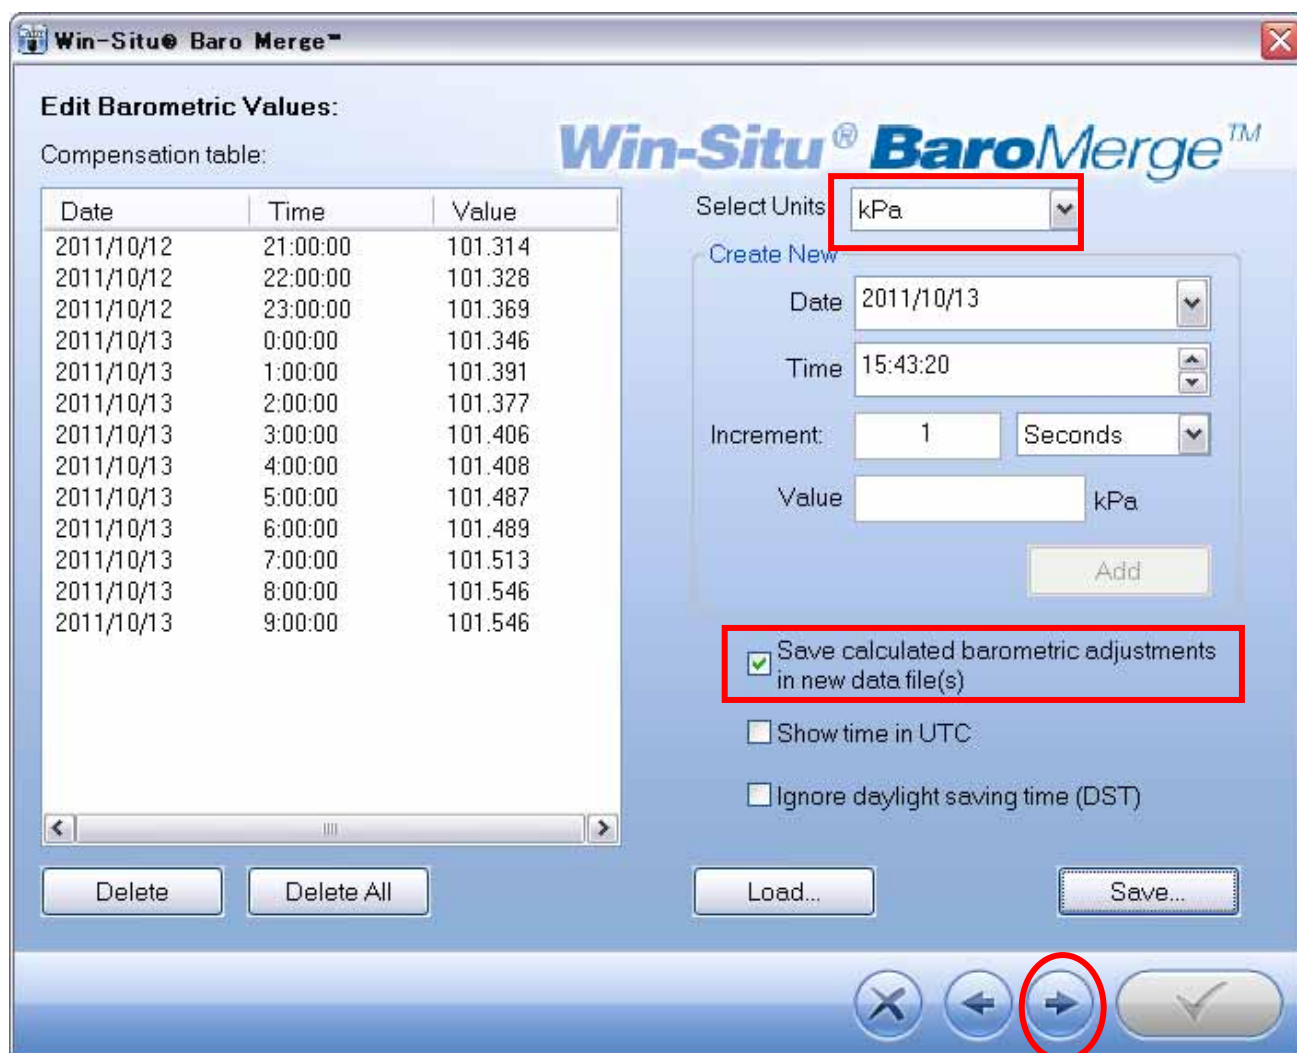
Win-Situ® Baro Merge™

Edit Barometric Values:

Compensation table:

Win-Situ® BaroMerge™

| Date | Time | Value |
|---|---|---|
| 2011/10/12 | 21:00:00 | 101.314 |
| 2011/10/12 | 22:00:00 | 101.328 |
| 2011/10/12 | 23:00:00 | 101.369 |
| 2011/10/13 | 0:00:00 | 101.346 |
| 2011/10/13 | 1:00:00 | 101.391 |
| 2011/10/13 | 2:00:00 | 101.377 |
| 2011/10/13 | 3:00:00 | 101.406 |
| 2011/10/13 | 4:00:00 | 101.408 |
| 2011/10/13 | 5:00:00 | 101.487 |
| 2011/10/13 | 6:00:00 | 101.489 |
| 2011/10/13 | 7:00:00 | 101.513 |
| 2011/10/13 | 8:00:00 | 101.546 |
| 2011/10/13 | 9:00:00 | 101.546 |

Select Units kPa

Create New

Date 2011/10/13

Time 15:43:20

Increment: 1 Seconds

Value kPa

Add

Save calculated barometric adjustments in new data file(s)

Show time in UTC

Ignore daylight saving time (DST)

Delete

Delete All

Load...

Save...